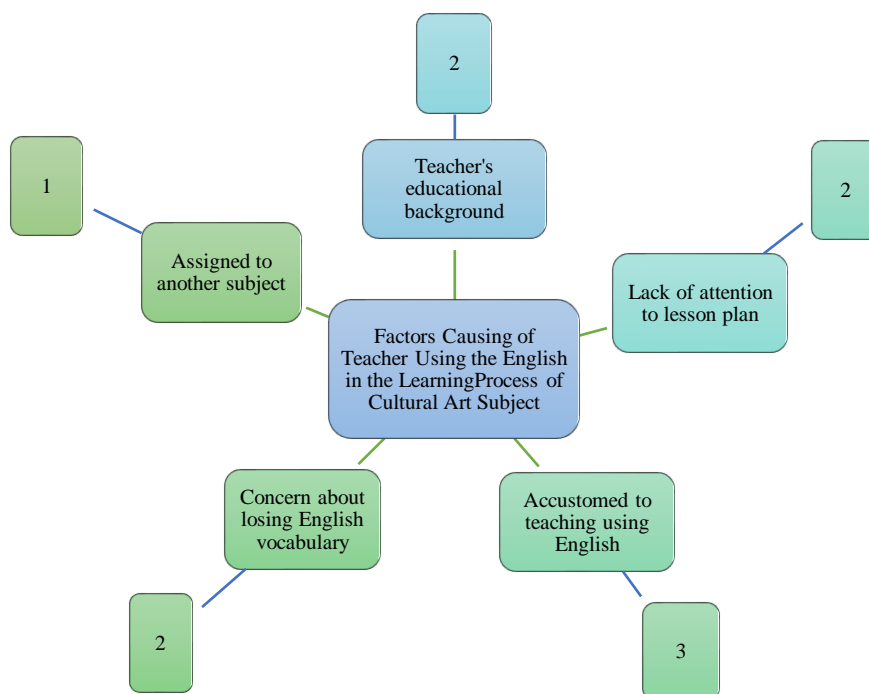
2

Teacher's educational background

1

Assigned to another subject

2

Lack of attention to lesson plan

Factors Causing of Teacher Using the English in the LearningProcess of Cultural Art Subject

Concern about losing English vocabulary

Accustomed to teaching using English

2

3